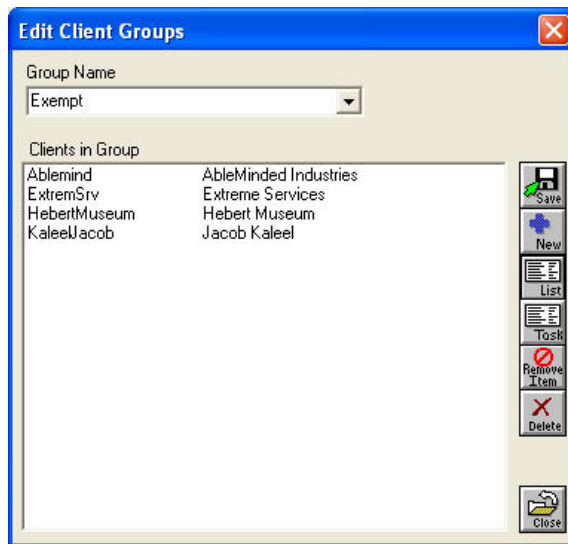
Edit Client Groups

Group Name

Exempt

Clients in Group

| | |
|---|---|
| Ablemind | AbleMinded Industries |
| ExtremSrv | Extreme Services |
| HebertMuseum | Hebert Museum |
| KaleelJacob | Jacob Kaleel |

Save

New

List

Tosk

Remove Item

Delete

Close